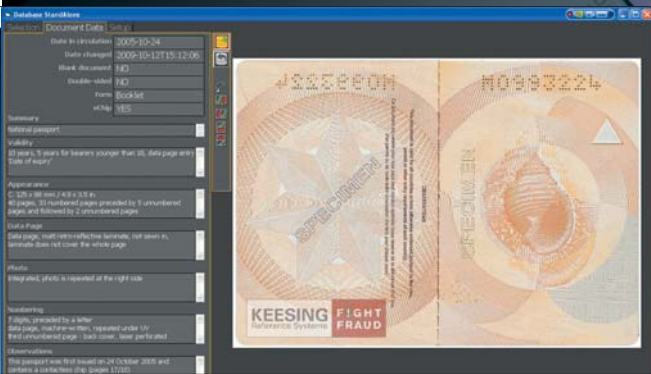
Database Standklore

Selection | Document Data | Setup

Date in circulation 2005-10-24
Date changed 2009-10-12T15:12:06
Blank document NO
Double-sided NO
Form Booklet
eChip YES

Summary
National passport

Validity
10 years, 5 years for bearers younger than 18, data page entry 'Date of expiry'

Appearance
C, 125 x 88 mm / 4.9 x 3.5 in
40 pages, 33 numbered pages preceded by 5 unnumbered pages and followed by 2 unnumbered pages

Data Page
Data page, matt retro-reflective laminate, not sewn in, laminate does not cover the whole page

Photo
Integrated, photo is repeated at the right side

Numbering
9 digits, preceded by a letter
data page, machine-written, repeated under UV
third unnumbered page - back cover, laser perforated

Observations
This passport was first issued on 24 October 2005 and contains a contactless chip (pages 17/18)

NS0983224

SPECIMEN

SPECIMEN

SPECIMEN

KEESING Reference Systems

FIGHT FRAUD